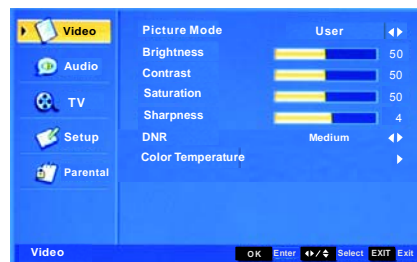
Video
Audio
TV
Setup
Parental

| Picture Mode | User |
|---|---|
| Brightness | 50 |
| Contrast | 50 |
| Saturation | 50 |
| Sharpness | 4 |
| DNR | Medium |
| Color Temperature | |

Video OK Enter ◄►/▲▼ Select EXIT Exit